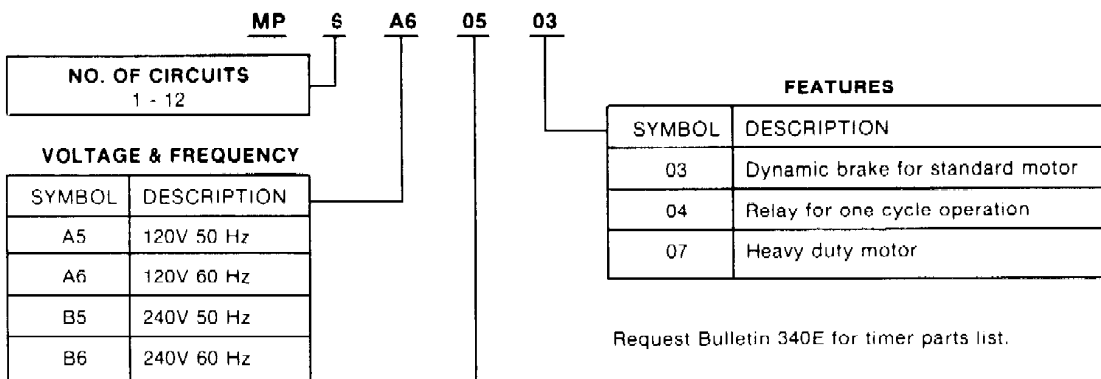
MP 6 A6 05 03

NO. OF CIRCUITS
1 - 12

VOLTAGE & FREQUENCY

| SYMBOL | DESCRIPTION |
|---|---|
| A5 | 120V 50 Hz |
| A6 | 120V 60 Hz |
| B5 | 240V 50 Hz |
| B6 | 240V 60 Hz |

FEATURES

| SYMBOL | DESCRIPTION |
|---|---|
| 03 | Dynamic brake for standard motor |
| 04 | Relay for one cycle operation |
| 07 | Heavy duty motor |

Request Bulletin 340E for timer parts list.